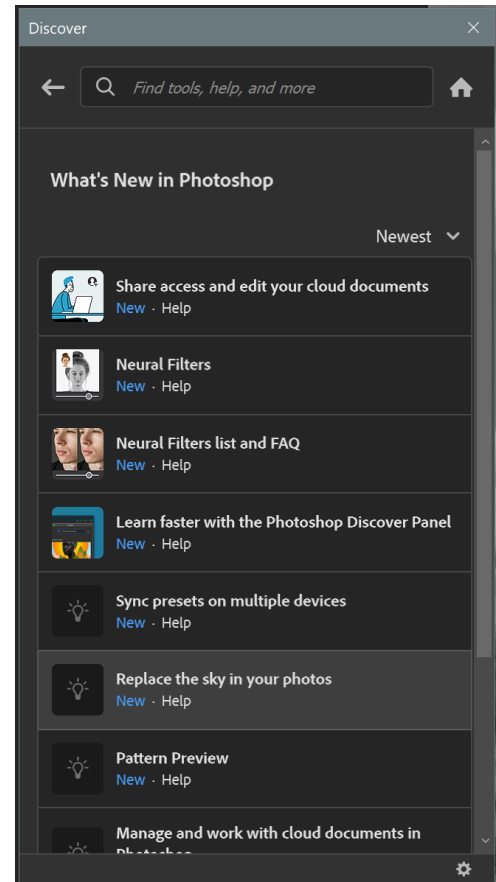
Discover

Find tools, help, and more

What's New in Photoshop

Newest

Share access and edit your cloud documents
New · Help

Neural Filters
New · Help

Neural Filters list and FAQ
New · Help

Learn faster with the Photoshop Discover Panel
New · Help

Sync presets on multiple devices
New · Help

Replace the sky in your photos
New · Help

Pattern Preview
New · Help

Manage and work with cloud documents in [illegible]